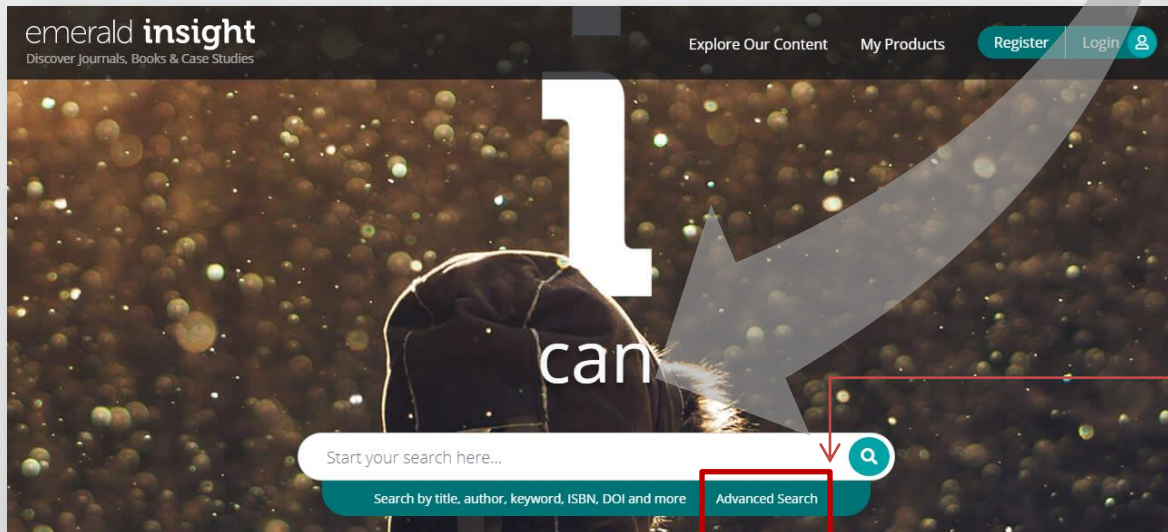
emerald insight
Discover Journals, Books & Case Studies

Explore Our Content
My Products
Register
Login

I

can

Start your search here...

Search by title, author, keyword, ISBN, DOI and more
Advanced Search